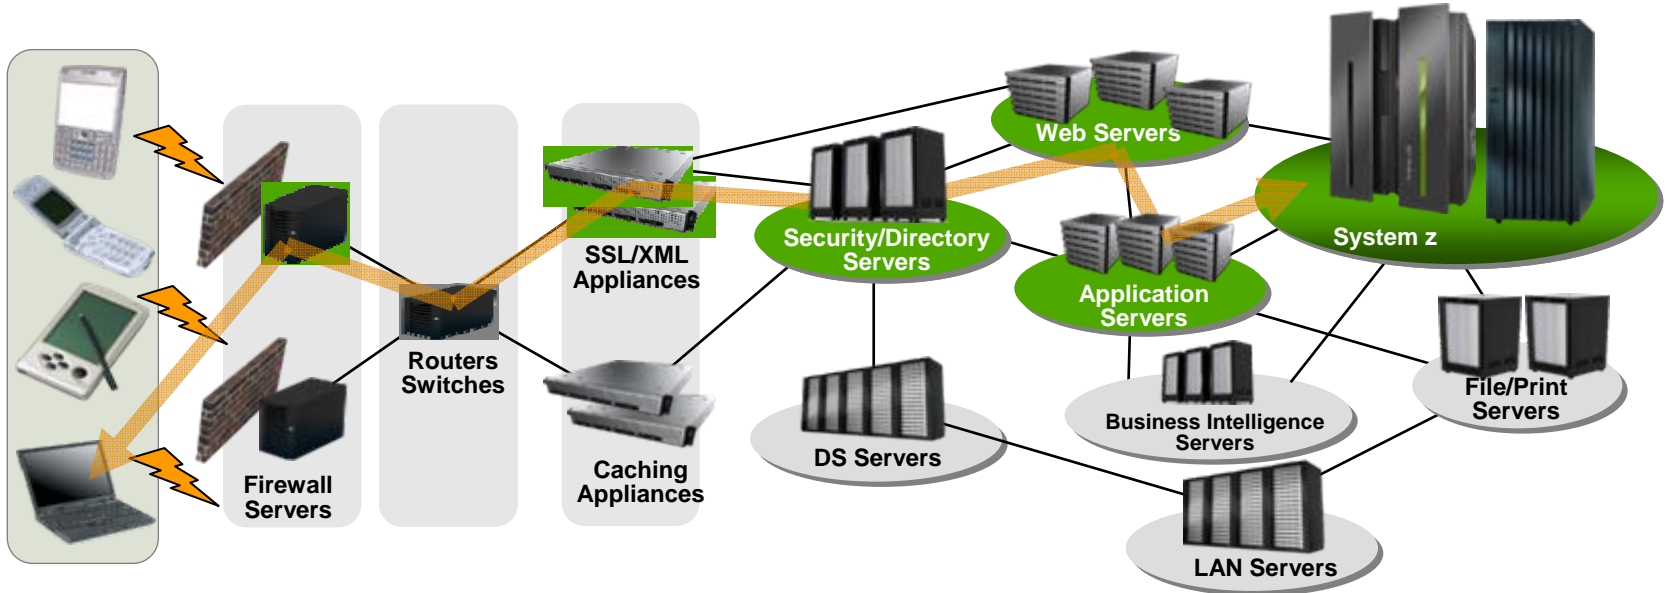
Firewall Servers

Routers Switches

SSL/XML Appliances

Caching Appliances

Web Servers

Security/Directory Servers

Application Servers

System z

DS Servers

Business Intelligence Servers

File/Print Servers

LAN Servers